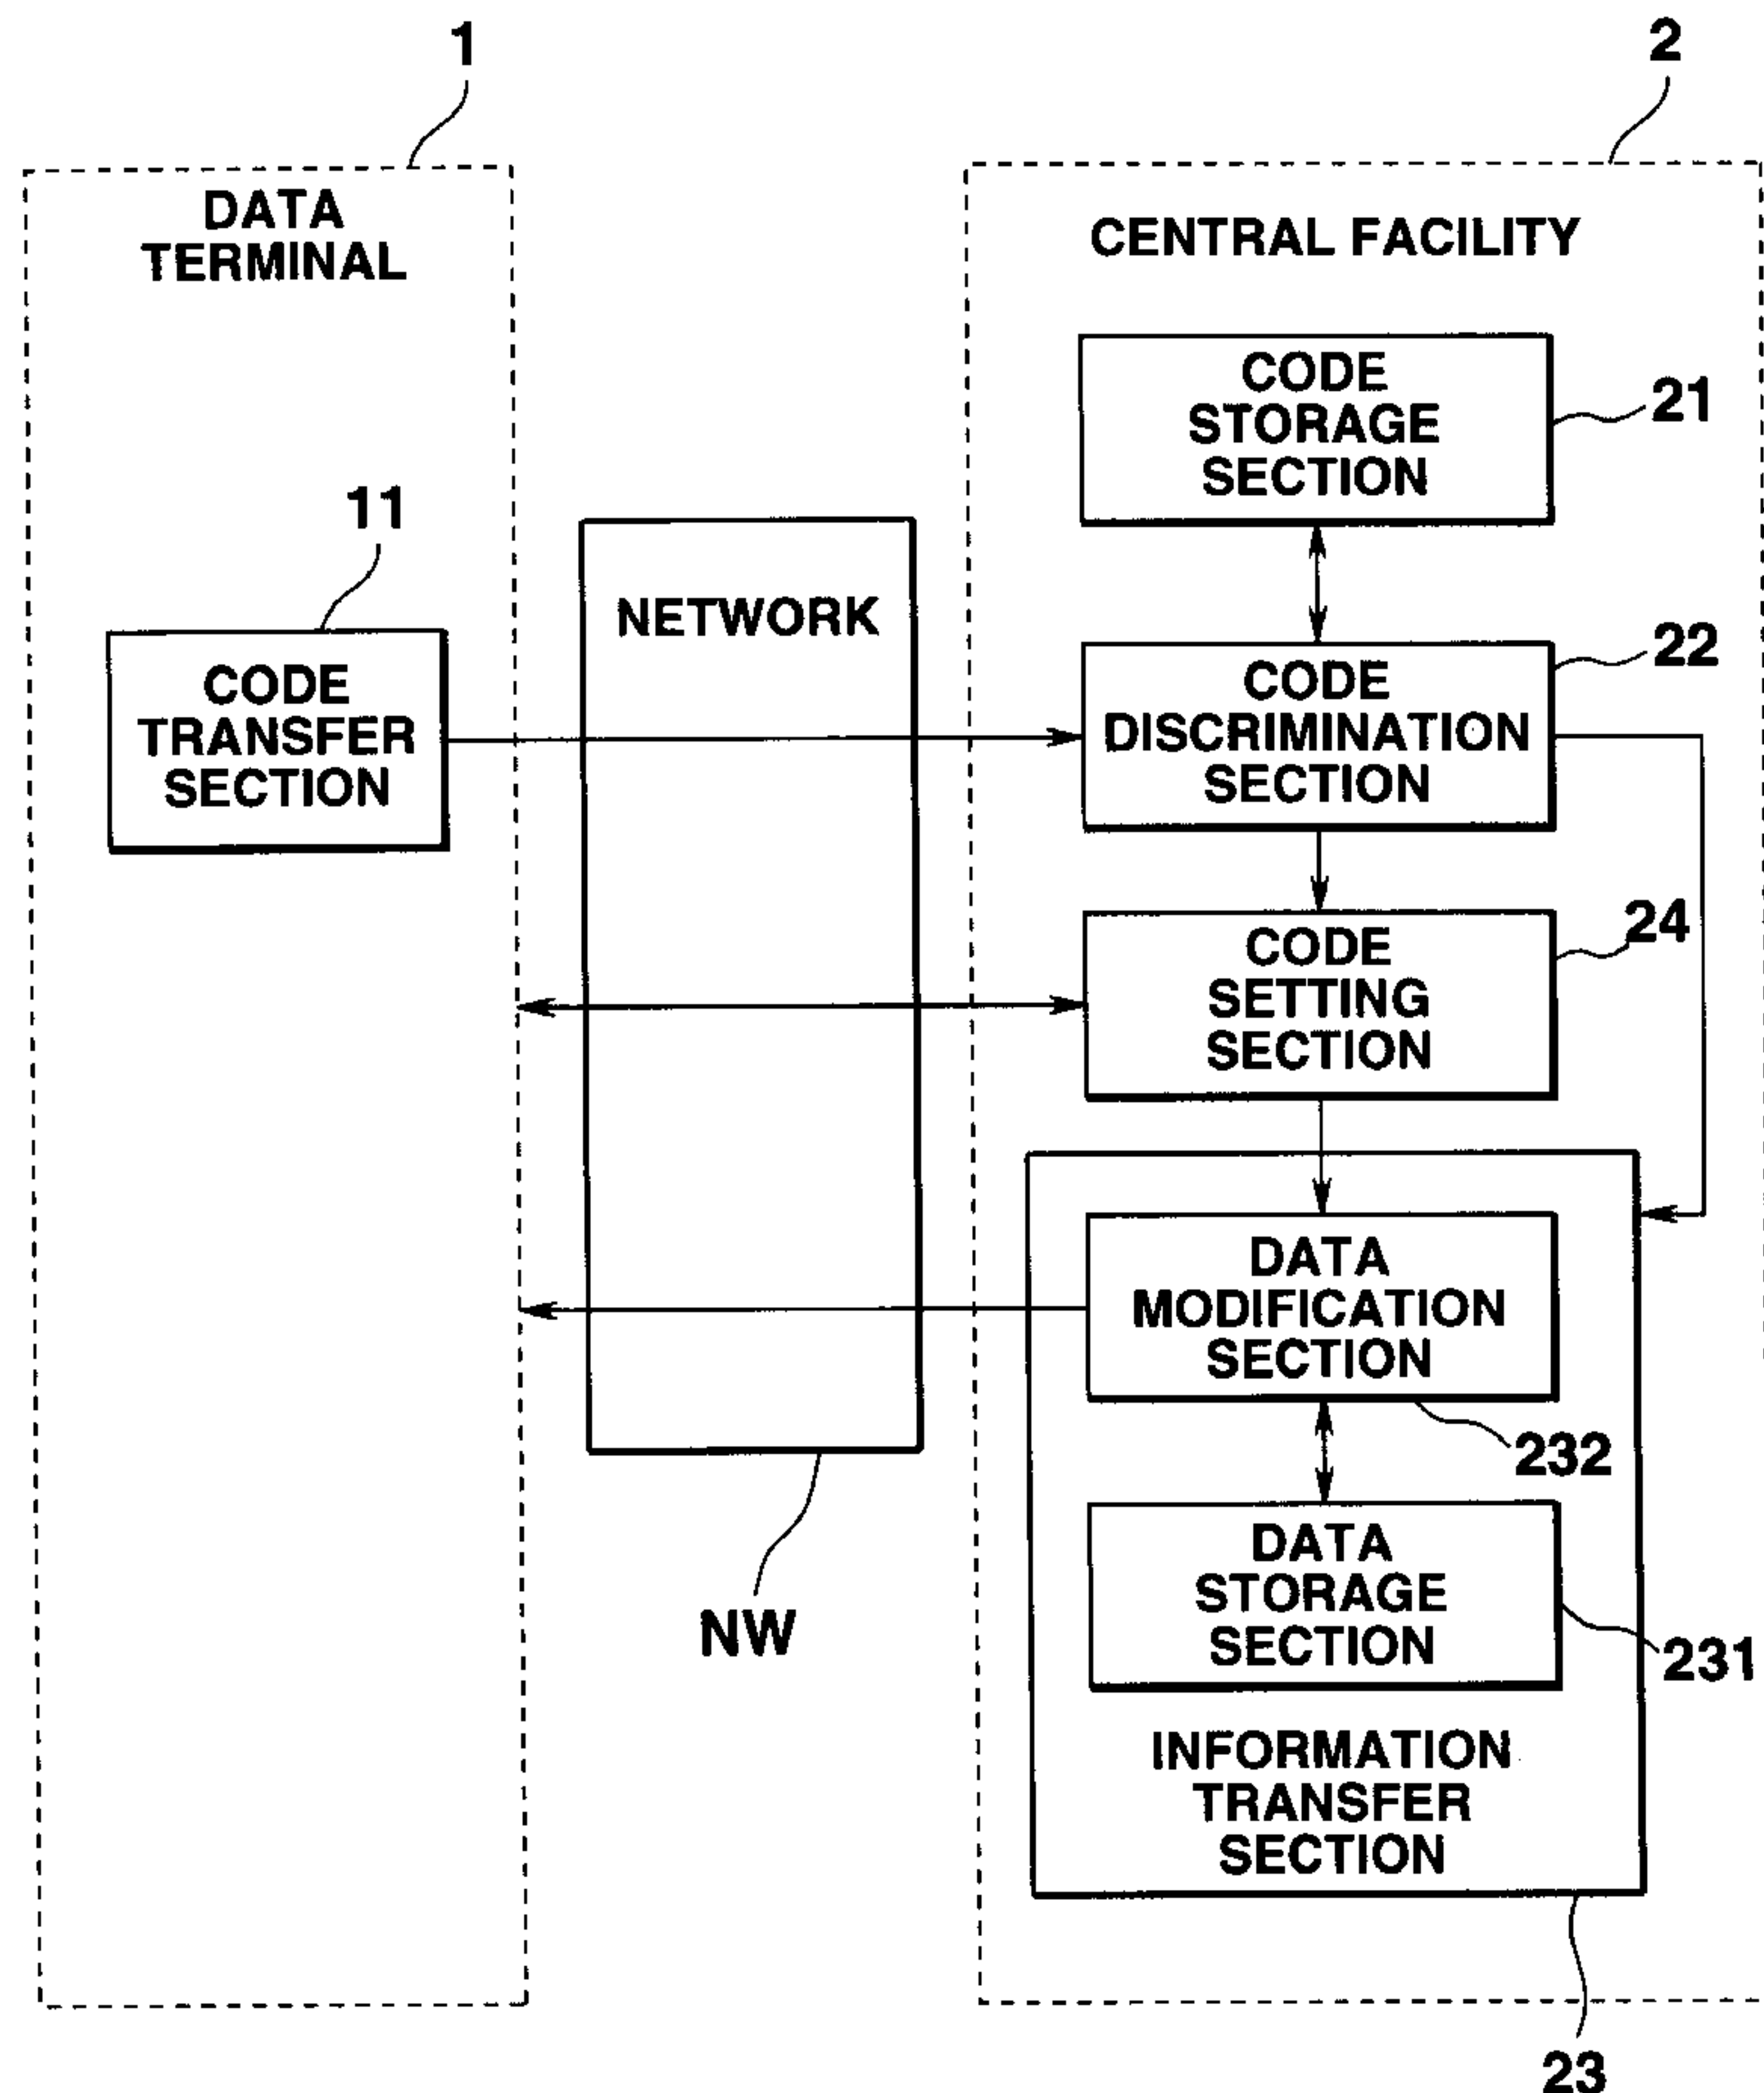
1

2

DATA TERMINAL

CENTRAL FACILITY

CODE STORAGE SECTION

21

11

NETWORK

CODE TRANSFER SECTION

CODE DISCRIMINATION SECTION

22

CODE SETTING SECTION

24

DATA MODIFICATION SECTION

232

DATA STORAGE SECTION

231

NW

INFORMATION TRANSFER SECTION

23